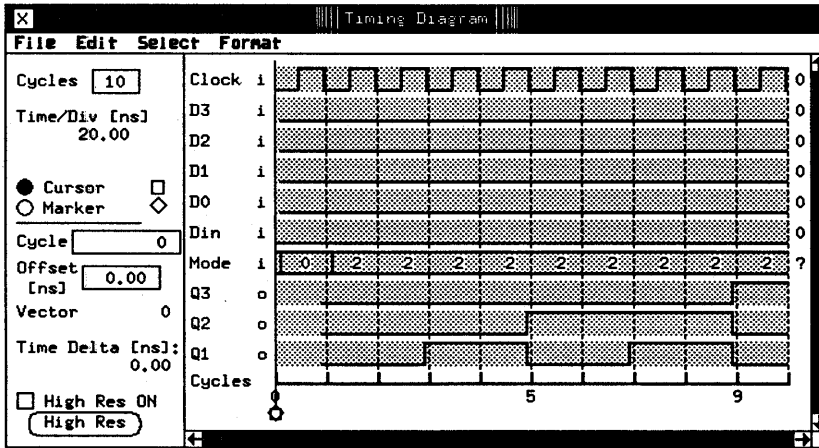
Timing Diagram

File Edit Select Format

Cycles 10

Time/Div [ns]
20.00

Cursor
Marker

Cycle 0

Offset [ns] 0.00

Vector 0

Time Delta [ns]:
0.00

High Res ON

High Res

| Clock | i | 0 |
|---|---|---|
| D3 | i | 0 |
| D2 | i | 0 |
| D1 | i | 0 |
| D0 | i | 0 |
| Din | i | 0 |
| Mode | i | ? |
| Q3 | o | |
| Q2 | o | |
| Q1 | o | |

0 2 2 2 2 2 2 2 2 2

Cycles

0 5 9